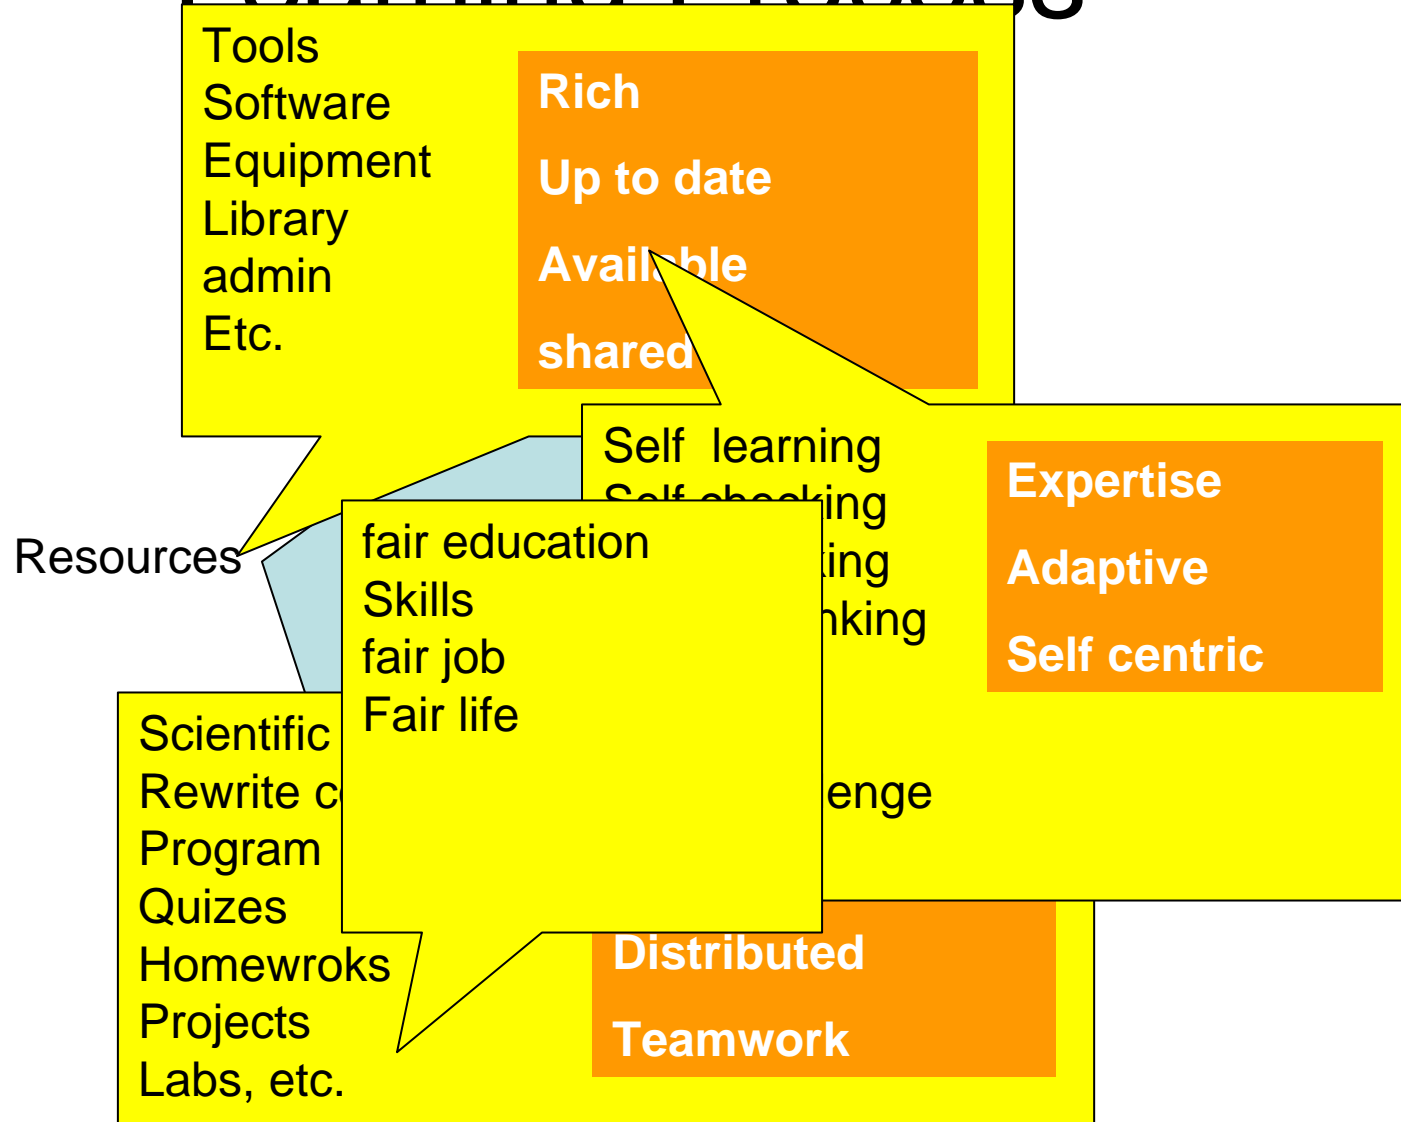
Tools
Software
Equipment
Library
admin
Etc.

Rich

Up to date

Avail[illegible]ble

shared

Self learning
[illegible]ing
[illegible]ing
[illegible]nking

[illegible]enge

Expertise

Adaptive

Self centric

Resources

fair education
Skills
fair job
Fair life

Scientific
Rewrite c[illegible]
Program
Quizes
Homewroks
Projects
Labs, etc.

Distributed

Teamwork